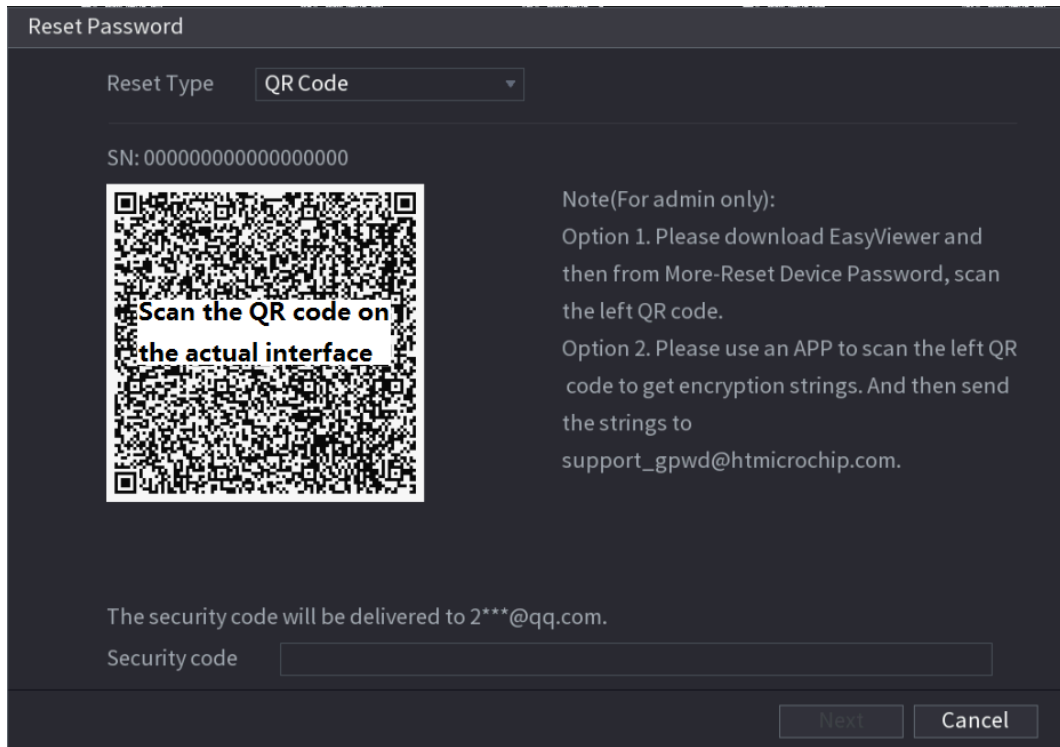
Reset Password

Reset Type QR Code

SN: 000000000000000000

Scan the QR code on the actual interface

Note(For admin only):
Option 1. Please download EasyViewer and then from More-Reset Device Password, scan the left QR code.
Option 2. Please use an APP to scan the left QR code to get encryption strings. And then send the strings to support_gpwd@htmicrochip.com.

The security code will be delivered to 2***@qq.com.

Security code

Next Cancel